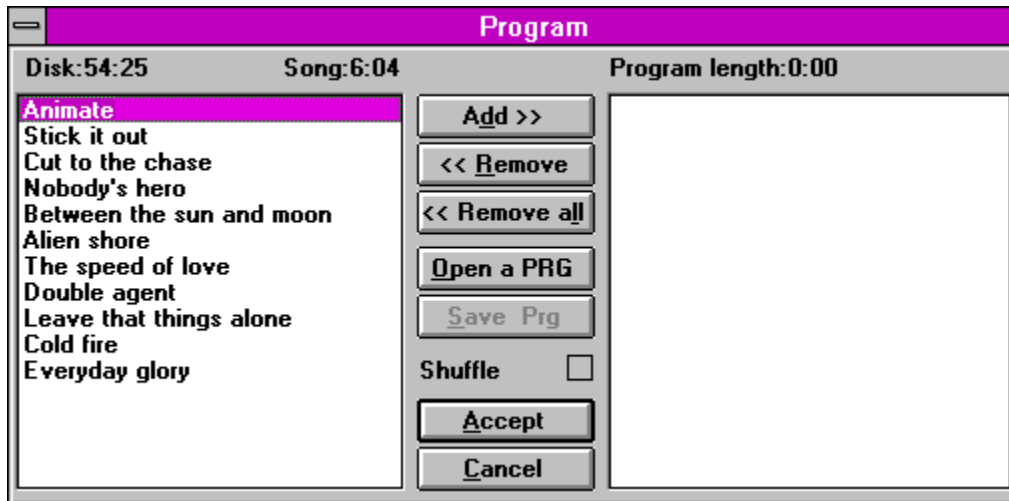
Program

Disk:54:25 Song:6:04 Program length:0:00

Animate
Stick it out
Cut to the chase
Nobody's hero
Between the sun and moon
Alien shore
The speed of love
Double agent
Leave that things alone
Cold fire
Everyday glory

Add >>
<< Remove
<< Remove all
Open a PRG
Save Prg
Shuffle
Accept
Cancel